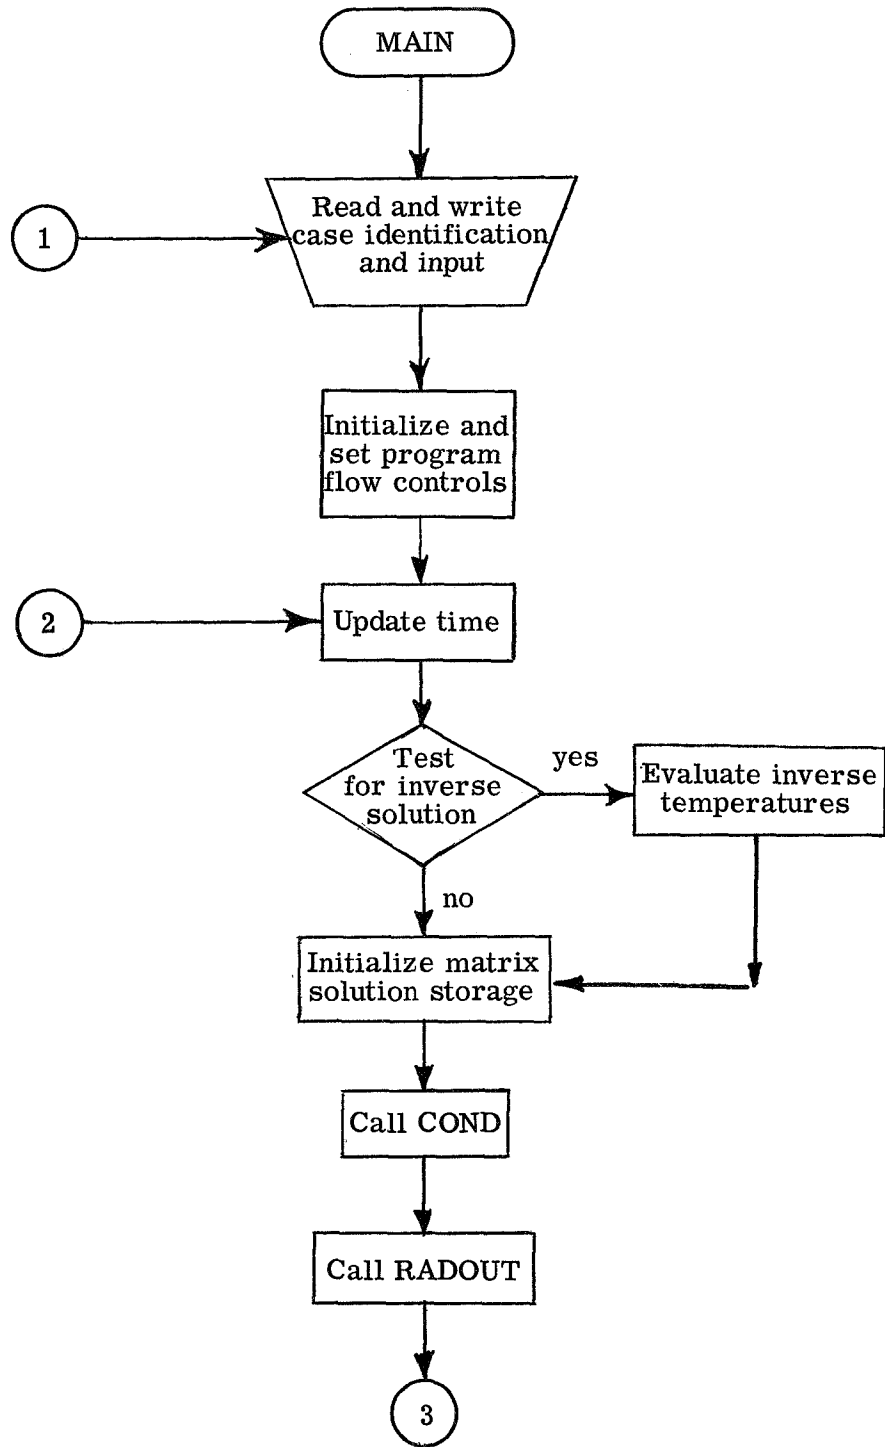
MAIN

1

Read and write case identification and input

Initialize and set program flow controls

2

Update time

Test for inverse solution

yes

Evaluate inverse temperatures

no

Initialize matrix solution storage

Call COND

Call RADOUT

3